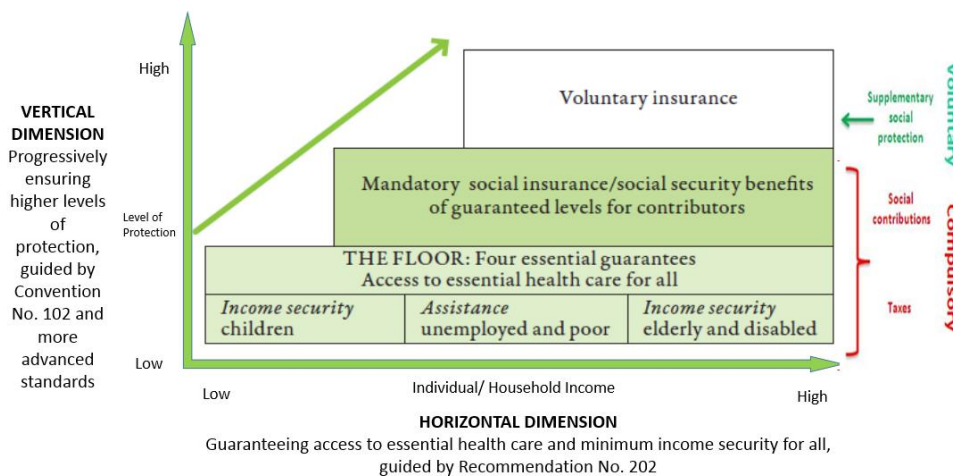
VERTICAL DIMENSION
Progressively ensuring higher levels of protection, guided by Convention No. 102 and more advanced standards

High

Level of Protection

Low

Voluntary insurance

Mandatory social insurance/social security benefits of guaranteed levels for contributors

THE FLOOR: Four essential guarantees
Access to essential health care for all

| Income security children | Assistance unemployed and poor | Income security elderly and disabled |
|---|---|---|

Supplementary social protection

Voluntary

Social contributions

Taxes

Compulsory

Low

Individual/ Household Income

High

HORIZONTAL DIMENSION
Guaranteeing access to essential health care and minimum income security for all, guided by Recommendation No. 202